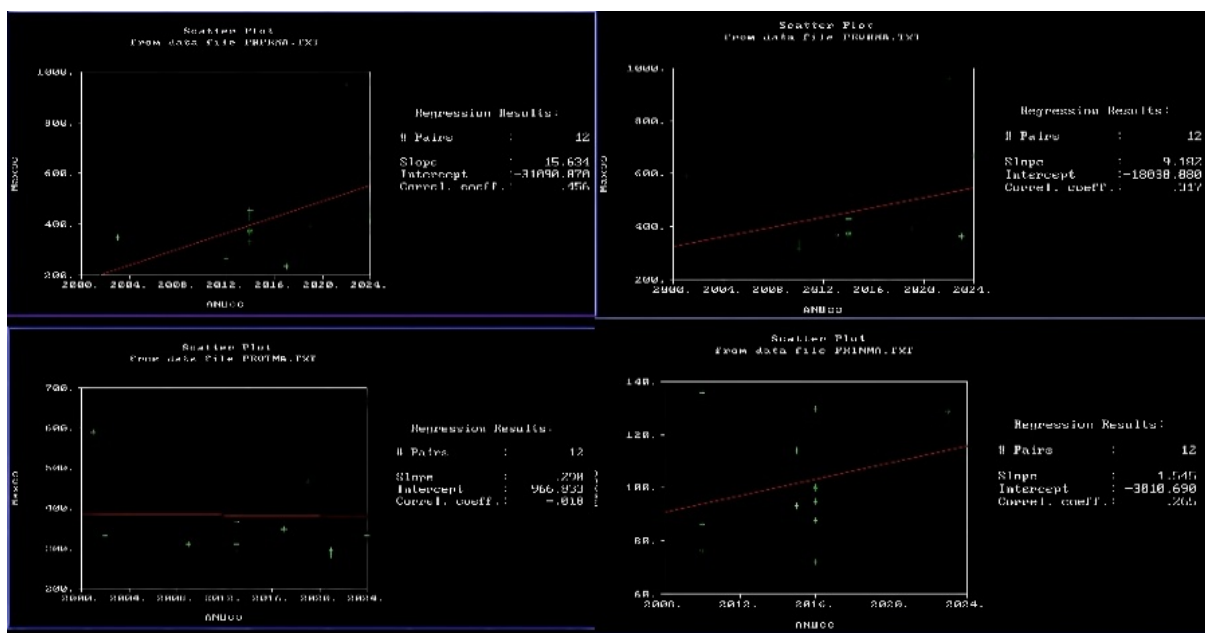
Scatter Plot
from data file PRPR50.TXT

1000.
800.
600.
400.
200.
Maxco
2000. 2004. 2008. 2012. 2016. 2020. 2024.
ANUCO

Regression Results:
# Pairs : 12
Slope : 15.634
Intercept : -31090.870
Correl. coeff. : .456

Scatter Plot
from data file PRVRA0.TXT

1000.
800.
600.
400.
200.
Maxco
2000. 2004. 2008. 2012. 2016. 2020. 2024.
ANUCO

Regression Results:
# Pairs : 12
Slope : 9.182
Intercept : -18038.880
Correl. coeff. : .317

Scatter Plot
from data file PROTMA.TXT

700.
600.
500.
400.
300.
200.
Maxco
2000. 2004. 2008. 2012. 2016. 2020. 2024.
ANUCO

Regression Results:
# Pairs : 12
Slope : .208
Intercept : 966.933
Correl. coeff. : -.018

Scatter Plot
from data file PRINMA.TXT

140.
120.
100.
80.
60.
2000. 2012. 2016. 2020. 2024.
ANUCO

Regression Results:
# Pairs : 12
Slope : 1.545
Intercept : -3010.690
Correl. coeff. : .265